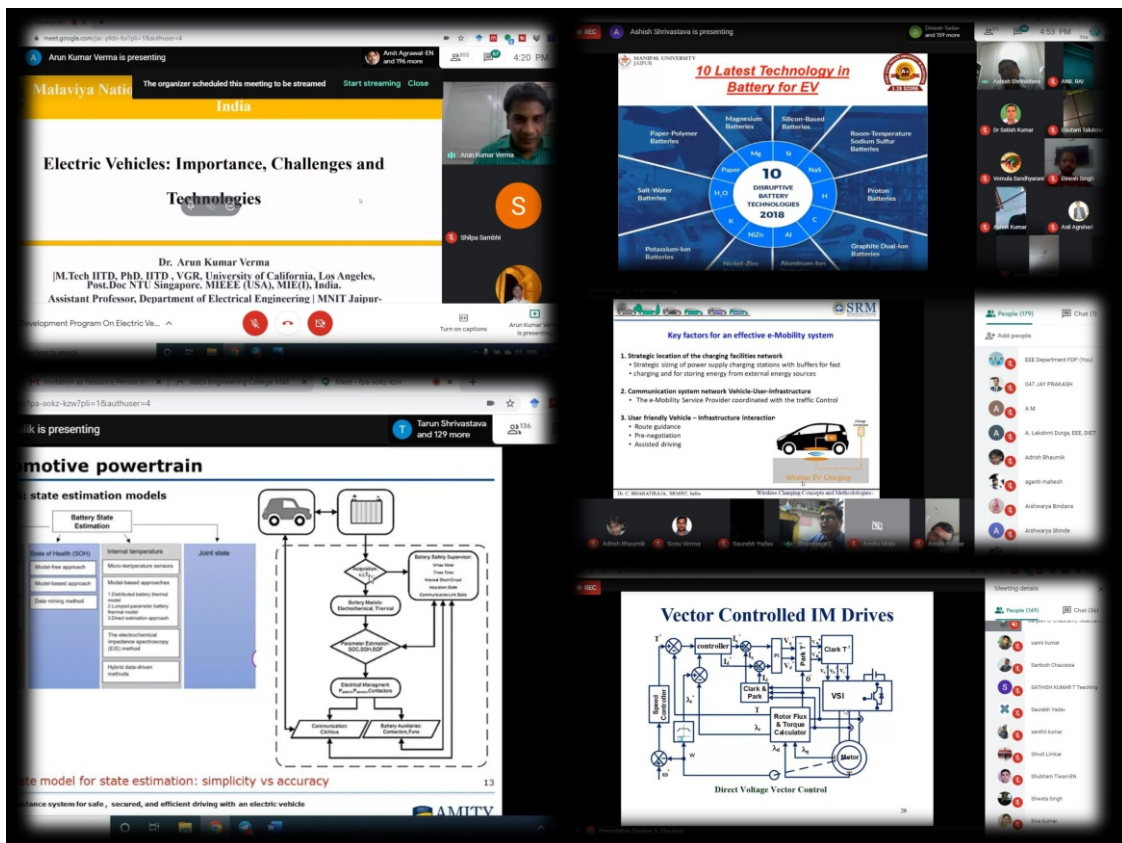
meet.google.com/jai-pfdn-fui?pli=1&authuser=4

Arun Kumar Verma is presenting

Amit Agrawal-EN and 196 more

202

4:20 PM

Malaviya Natio

The organizer scheduled this meeting to be streamed

Start streaming

Close

India

Electric Vehicles: Importance, Challenges and Technologies

Arun Kumar Verma

S

Shilpa Sambhi

Dr. Arun Kumar Verma

|M.Tech IITD, PhD, IITD , VGR, University of California, Los Angeles, Post.Doc NTU Singapore. MIEEE (USA), MIE(I), India.

Assistant Professor, Department of Electrical Engineering | MNIT Jaipur-

Development Program On Electric Ve...

Turn on captions

Arun Kumar Verma is presenting

REC

Ashish Shrivastava is presenting

Dinesh Yadav and 159 more

4:53 PM

MANIPAL UNIVERSITY JAIPUR

10 Latest Technology in Battery for EV

Magnesium Batteries

Silicon-Based Batteries

Paper-Polymer Batteries

Room-Temperature Sodium Sulfur Batteries

Salt-Water Batteries

Proton Batteries

Potassium-Ion Batteries

Graphite Dual-Ion Batteries

Nickel-Zinc

Aluminum-Ion

Mg

Si

Paper

NaS

$H_2O$

H

K

C

NiZn

Al

10 DISRUPTIVE BATTERY TECHNOLOGIES 2018

Ashish Shrivastava

ANIL RAI

Dr Satish Kumar

Gautam Talukdar

Vemula Sandhyarani

Dinesh Singh

Ajeet Kumar

Anil Agrahari

ctpa-sokz-kzw?pli=1&authuser=4

alik is presenting

Tarun Shrivastava and 129 more

136

motive powertrain

s: state estimation models

Battery State Estimation

State of Health (SOH)

Internal temperature

Joint state

Model-free approach

Model-based approach

Data mining method

Micro-temperature sensors

Model-based approaches

1.Distributed battery thermal model
2.Lumped-parameter battery thermal model
3.Direct estimation approach

The electrochemical impedance spectroscopy (EIS) method

Hybrid data-driven methods

Acquisition V,I,T

Battery Models: Electrochemical, Thermal

Parameter Estimation: SOC,SOH,SOF

Electrical Managment $P_{charge}$,$P_{discharge}$,Contactors

Battery Safety Supervisor:

Communication: CAN bus

Battery Auxiliaries: Contactors,Fans

ate model for state estimation: simplicity vs accuracy

13

tance system for safe, secured, and efficient driving with an electric vehicle

AMITY

SRM

Key factors for an effective e-Mobility system

1. Strategic location of the charging facilities network
• Strategic sizing of power supply charging stations with buffers for fast
• charging and for storing energy from external energy sources

2. Communication system network Vehicle-User-Infrastructure
• The e-Mobility Service Provider coordinated with the traffic Control

3. User friendly Vehicle – Infrastructure interaction
• Route guidance
• Pre-negotiation
• Assisted driving

Wireless EV Charging

Dr. C. BHARATIRAJA, SRMIST, India

Wireless Charging Concepts and Methodologies

People (179)

Chat

Add people

EEE Department FDP (You)

047 JAY PRAKASH

A M

A. Lakshmi Durga, EEE, DIET

Adrish Bhaumik

aganti mahesh

Aishwarya Birdana

Aishwarya Shinde

Adrish Bhaumik

Sonu Verma

Saurabh Yadav

REC

Vector Controlled IM Drives

controller

PI

Park $T^{-1}$

Clark $T^{-1}$

VSI

Clark & Park

Rotor Flux & Torque Calculator

Speed Controller

W

Motor

Direct Voltage Vector Control

26

Meeting details

People (149)

Chat

sanni kumar

Santosh Chaurasia

SATHISH KUMAR T Teaching

Saurabh Yadav

senthil kumar

Shruti Limkar

Shubham Tiwari-EN

Shweta Singh

Siva Kumar